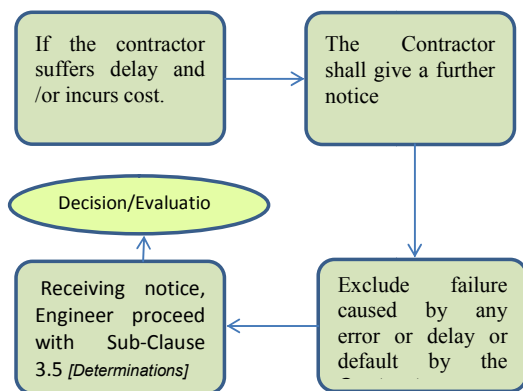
If the contractor suffers delay and /or incurs cost.

The Contractor shall give a further notice

Exclude failure caused by any error or delay or default by the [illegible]

Receiving notice, Engineer proceed with Sub-Clause 3.5 *[Determinations]*

Decision/Evaluatio